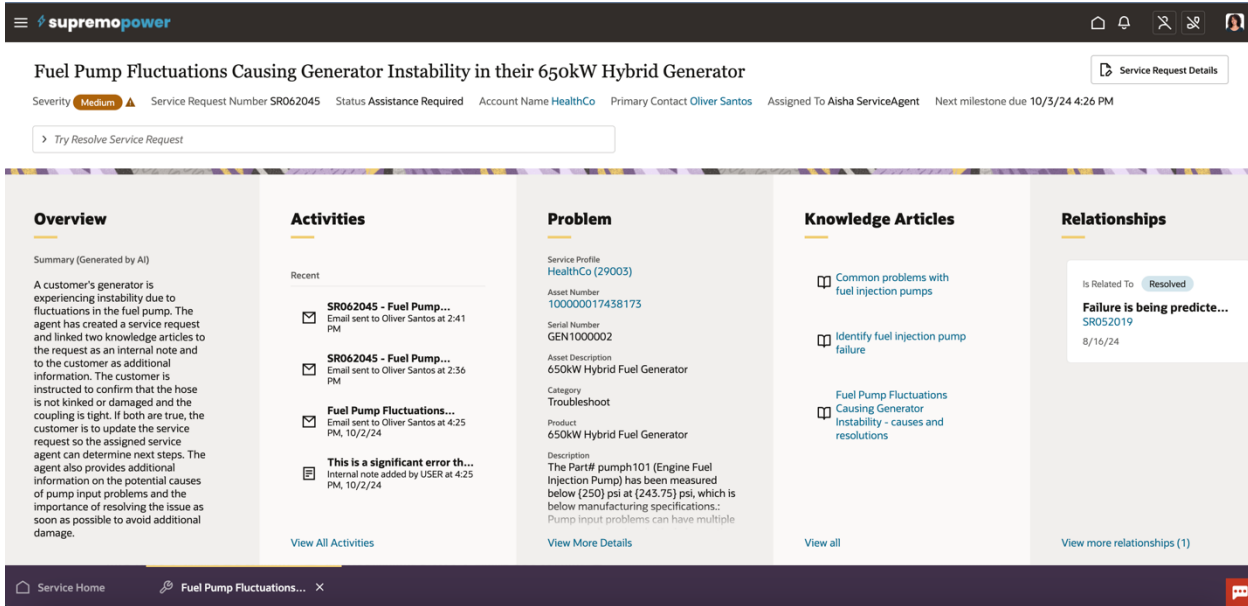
supremopower

Fuel Pump Fluctuations Causing Generator Instability in their 650kW Hybrid Generator

Service Request Details

Severity Medium Service Request Number SR062045 Status Assistance Required Account Name HealthCo Primary Contact Oliver Santos Assigned To Aisha ServiceAgent Next milestone due 10/3/24 4:26 PM

Try Resolve Service Request

Overview

Summary (Generated by AI)

A customer's generator is experiencing instability due to fluctuations in the fuel pump. The agent has created a service request and linked two knowledge articles to the request as an internal note and to the customer as additional information. The customer is instructed to confirm that the hose is not kinked or damaged and the coupling is tight. If both are true, the customer is to update the service request so the assigned service agent can determine next steps. The agent also provides additional information on the potential causes of pump input problems and the importance of resolving the issue as soon as possible to avoid additional damage.

Activities

Recent

SR062045 - Fuel Pump...
Email sent to Oliver Santos at 2:41 PM

SR062045 - Fuel Pump...
Email sent to Oliver Santos at 2:36 PM

Fuel Pump Fluctuations...
Email sent to Oliver Santos at 4:25 PM, 10/2/24

This is a significant error th...
Internal note added by USER at 4:25 PM, 10/2/24

View All Activities

Problem

Service Profile
HealthCo (29003)

Asset Number
100000017438173

Serial Number
GEN1000002

Asset Description
650kW Hybrid Fuel Generator

Category
Troubleshoot

Product
650kW Hybrid Fuel Generator

Description
The Part# pumph101 (Engine Fuel Injection Pump) has been measured below {250} psi at {243.75} psi, which is below manufacturing specifications.: Pump input problems can have multiple

View More Details

Knowledge Articles

Common problems with fuel injection pumps

Identify fuel injection pump failure

Fuel Pump Fluctuations Causing Generator Instability - causes and resolutions

View all

Relationships

Is Related To Resolved

Failure is being predicte...
SR052019

8/16/24

View more relationships (1)

Service Home

Fuel Pump Fluctuations... ×